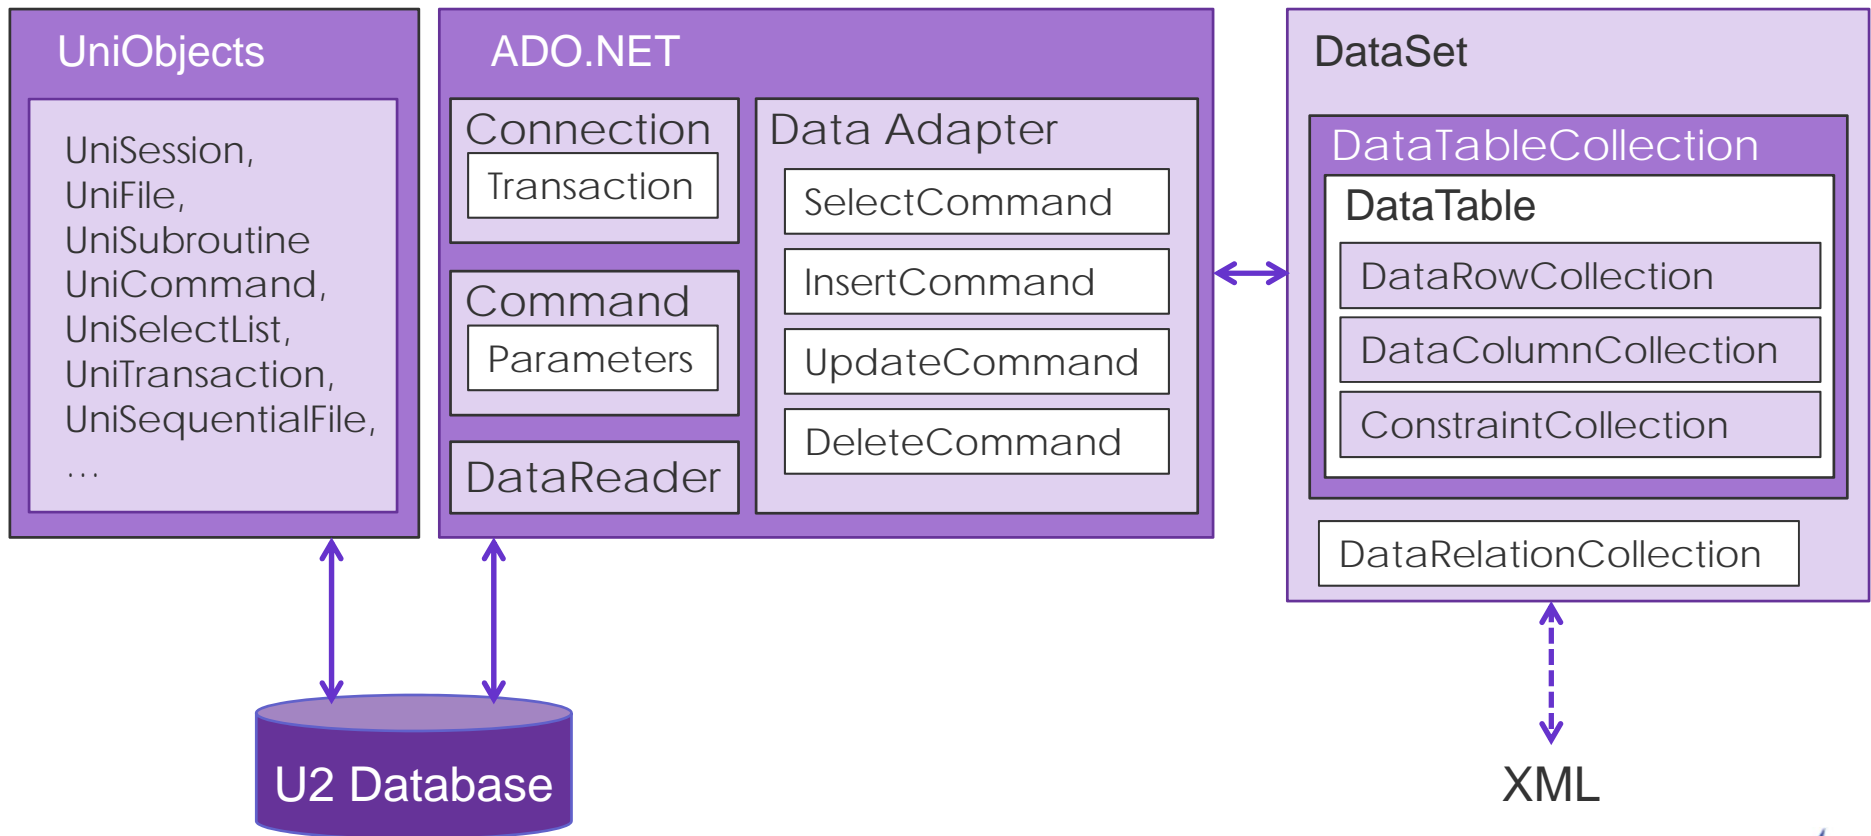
UniObjects

UniSession,
UniFile,
UniSubroutine
UniCommand,
UniSelectList,
UniTransaction,
UniSequentialFile,
...

ADO.NET

Connection

Transaction

Command

Parameters

DataReader

Data Adapter

SelectCommand

InsertCommand

UpdateCommand

DeleteCommand

DataSet

DataTableCollection

DataTable

DataRowCollection

DataColumnCollection

ConstraintCollection

DataRelationCollection

U2 Database

XML